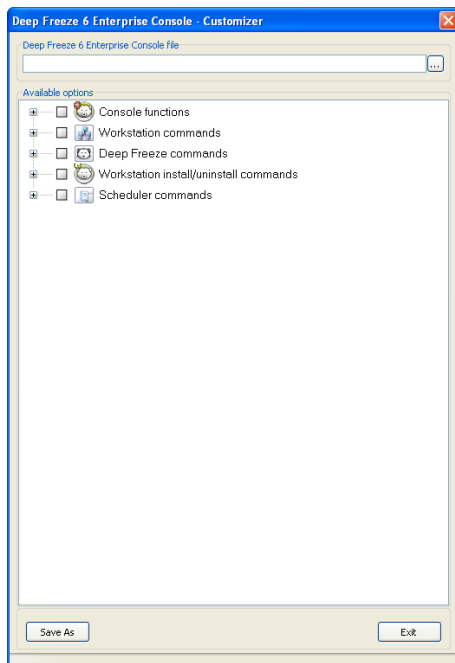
Deep Freeze 6 Enterprise Console - Customizer

Deep Freeze 6 Enterprise Console file

...

Available options

Console functions
Workstation commands
Deep Freeze commands
Workstation install/uninstall commands
Scheduler commands

Save As
Exit